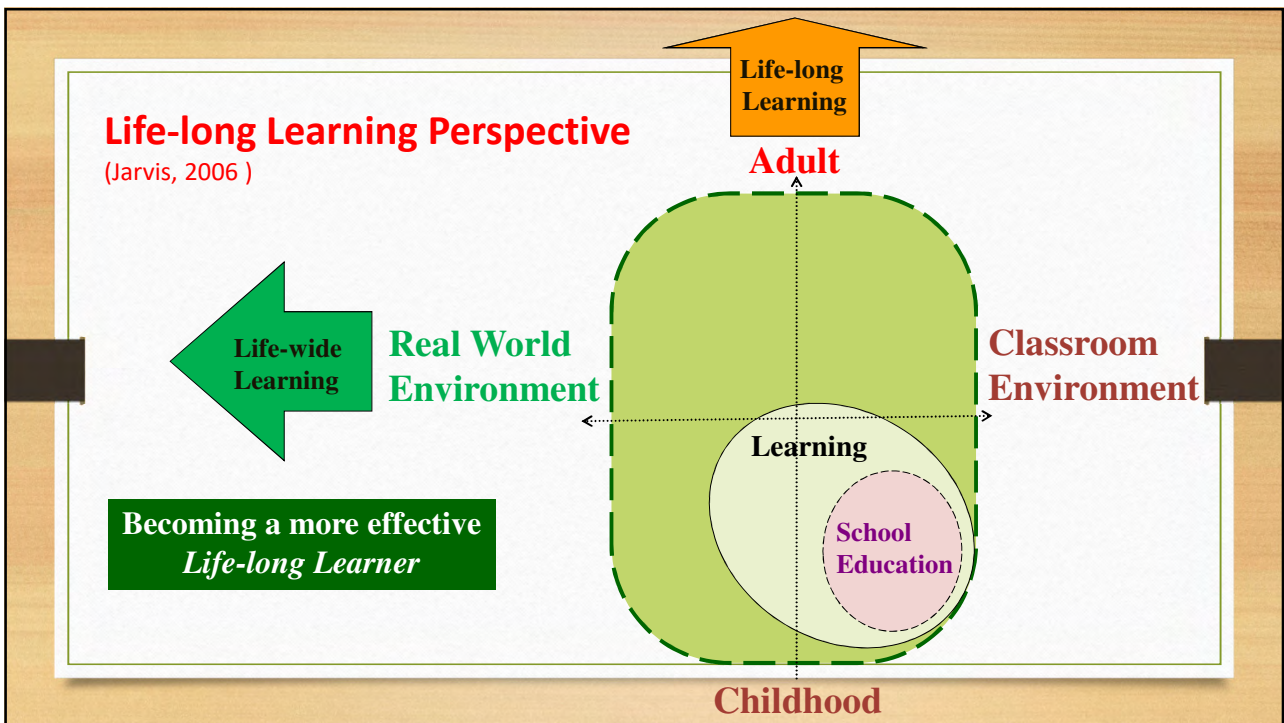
Life-long Learning

Life-long Learning Perspective
(Jarvis, 2006 )

Adult

Life-wide Learning

Real World Environment

Classroom Environment

Learning

School Education

Becoming a more effective *Life-long Learner*

Childhood